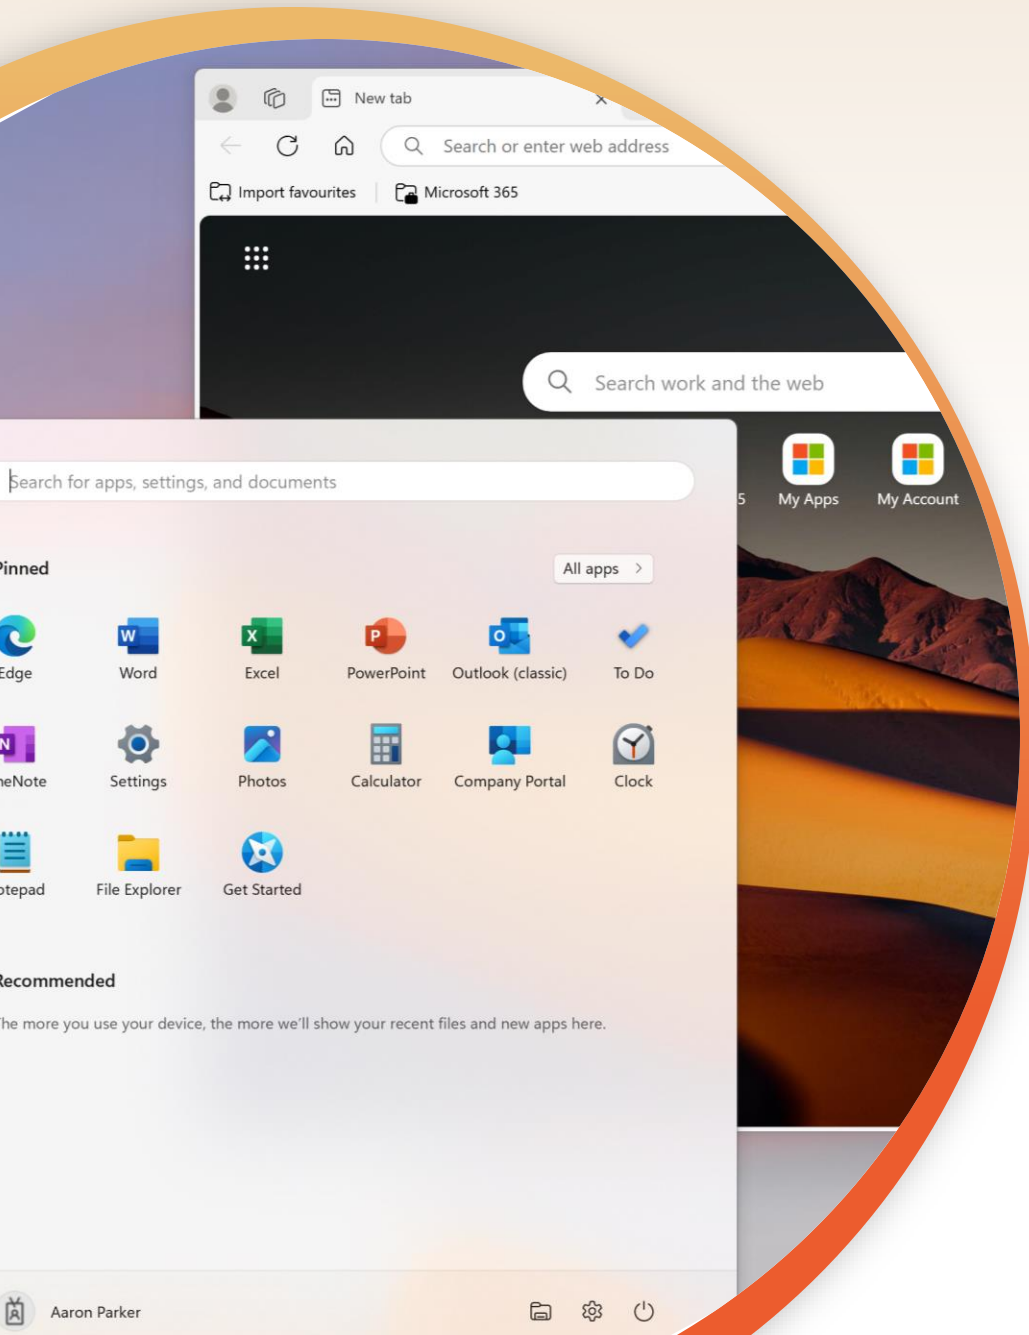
New tab

Search or enter web address

Import favourites

Microsoft 365

Search work and the web

5

My Apps

My Account

Search for apps, settings, and documents

Pinned

All apps

Edge

Word

Excel

PowerPoint

Outlook (classic)

To Do

neNote

Settings

Photos

Calculator

Company Portal

Clock

otepad

File Explorer

Get Started

Recommended

he more you use your device, the more we'll show your recent files and new apps here.

Aaron Parker